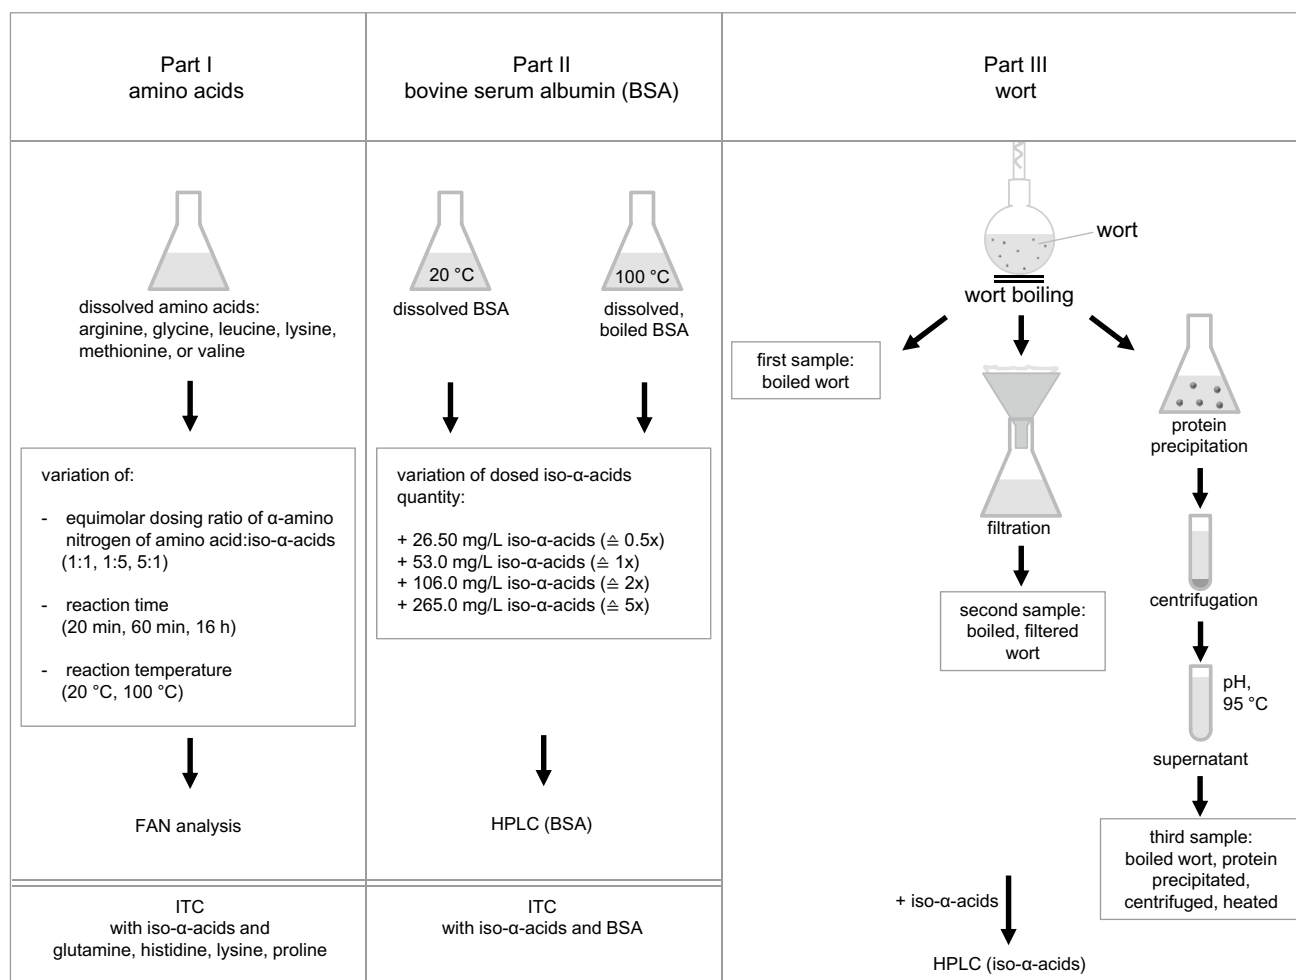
Part I
amino acids

dissolved amino acids: arginine, glycine, leucine, lysine, methionine, or valine

variation of:

- equimolar dosing ratio of α-amino nitrogen of amino acid:iso-α-acids (1:1, 1:5, 5:1)

- reaction time (20 min, 60 min, 16 h)

- reaction temperature (20 °C, 100 °C)

FAN analysis

ITC
with iso-α-acids and glutamine, histidine, lysine, proline

Part II
bovine serum albumin (BSA)

20 °C
dissolved BSA

100 °C
dissolved, boiled BSA

variation of dosed iso-α-acids quantity:

+ 26.50 mg/L iso-α-acids (≙ 0.5x)
+ 53.0 mg/L iso-α-acids (≙ 1x)
+ 106.0 mg/L iso-α-acids (≙ 2x)
+ 265.0 mg/L iso-α-acids (≙ 5x)

HPLC (BSA)

ITC
with iso-α-acids and BSA

Part III
wort

wort

wort boiling

first sample:
boiled wort

filtration

second sample:
boiled, filtered wort

protein precipitation

centrifugation

pH,
95 °C

supernatant

third sample:
boiled wort, protein precipitated, centrifuged, heated

+ iso-α-acids

HPLC (iso-α-acids)